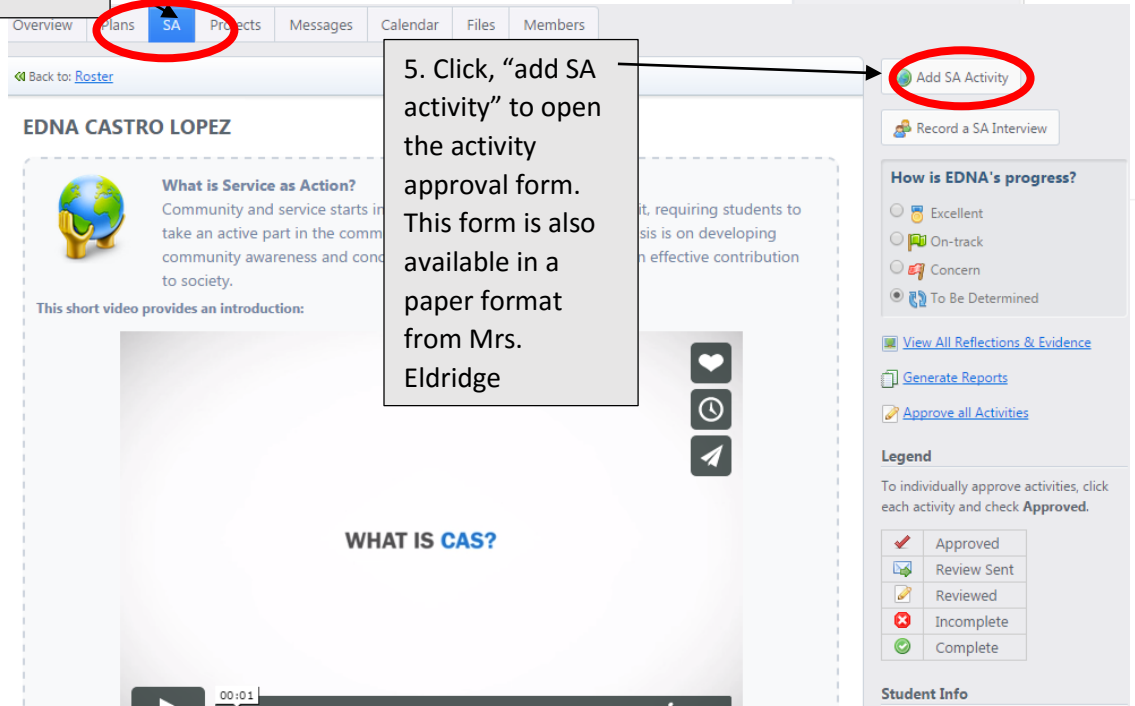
Overview Plans SA Projects Messages Calendar Files Members

« Back to: Roster

5. Click, “add SA activity” to open the activity approval form. This form is also available in a paper format from Mrs. Eldridge

Add SA Activity

Record a SA Interview

EDNA CASTRO LOPEZ

What is Service as Action?
Community and service starts in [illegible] it, requiring students to take an active part in the comm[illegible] sis is on developing community awareness and conc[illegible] n effective contribution to society.

This short video provides an introduction:

WHAT IS CAS?

00:01

How is EDNA's progress?
Excellent
On-track
Concern
To Be Determined

View All Reflections & Evidence

Generate Reports

Approve all Activities

Legend

To individually approve activities, click each activity and check **Approved.**

| | |
|---|---|
| | Approved |
| | Review Sent |
| | Reviewed |
| | Incomplete |
| | Complete |

Student Info